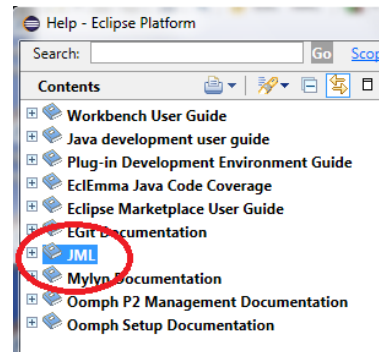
Help - Eclipse Platform

Search: Go Scop

Contents

Workbench User Guide
Java development user guide
Plug-in Development Environment Guide
EclEmma Java Code Coverage
Eclipse Marketplace User Guide
EGit Documentation
JML
Mylyn Documentation
Oomph P2 Management Documentation
Oomph Setup Documentation